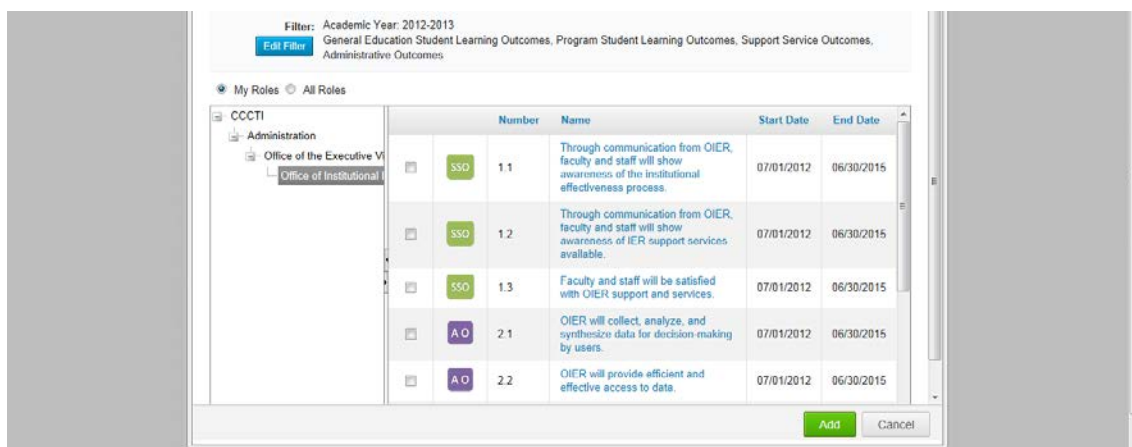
Filter: Academic Year: 2012-2013
General Education Student Learning Outcomes, Program Student Learning Outcomes, Support Service Outcomes, Administrative Outcomes

Edit Filter

My Roles All Roles

CCCTI
Administration
Office of the Executive Vi
Office of Institutional I

| | | Number | Name | Start Date | End Date |
|---|---|---|---|---|---|
| | SSO | 1.1 | Through communication from OIER, faculty and staff will show awareness of the institutional effectiveness process. | 07/01/2012 | 06/30/2015 |
| | SSO | 1.2 | Through communication from OIER, faculty and staff will show awareness of IER support services available. | 07/01/2012 | 06/30/2015 |
| | SSO | 1.3 | Faculty and staff will be satisfied with OIER support and services. | 07/01/2012 | 06/30/2015 |
| | AO | 2.1 | OIER will collect, analyze, and synthesize data for decision-making by users. | 07/01/2012 | 06/30/2015 |
| | AO | 2.2 | OIER will provide efficient and effective access to data. | 07/01/2012 | 06/30/2015 |

Add Cancel